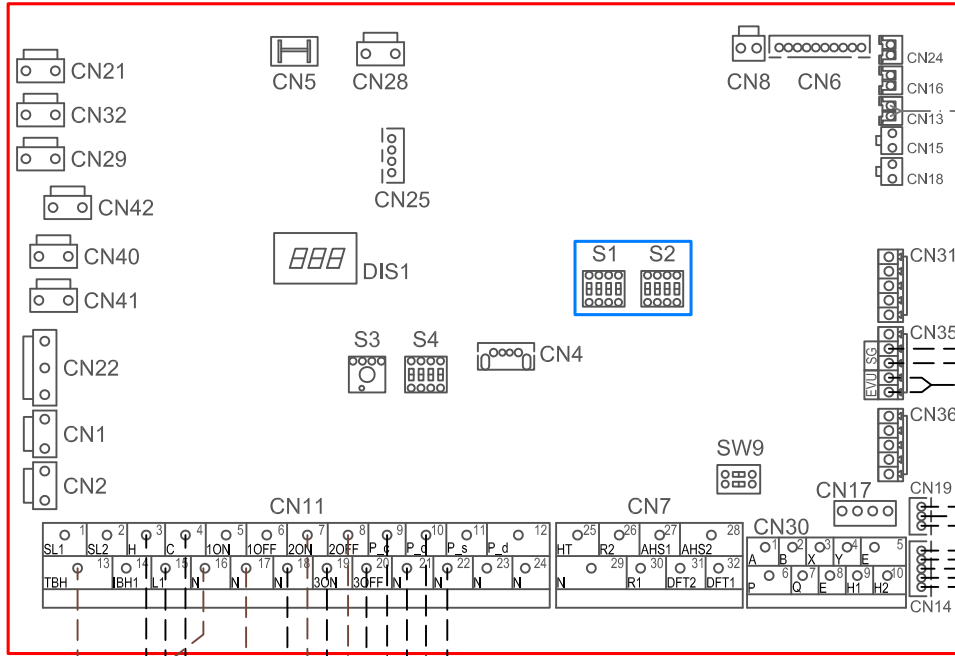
CN21
CN32
CN29
CN42
CN40
CN41
CN22
CN1
CN2
CN5
CN28
CN25
DIS1
S3
S4
CN4
S1
S2
CN8
CN6
CN24
CN16
CN13
CN15
CN18
CN31
CN35
SG
EVU
CN36
SW9
CN17
CN19
CN14
CN11
CN7
CN30

| SL1 1 | SL2 2 | H 3 | C 4 | 1ON 5 | 1OFF 6 | 2ON 7 | 2OFF 8 | P_c 9 | P_o 10 | P_s 11 | P_d 12 |
|---|---|---|---|---|---|---|---|---|---|---|---|
| TBH 13 | IBH1 14 | L1 15 | N 16 | N 17 | N 18 | 3ON 19 | 3OFF 20 | N 21 | N 22 | N 23 | N 24 |

| HT 25 | R2 26 | AHS1 27 | AHS2 28 |
|---|---|---|---|
| N 29 | R1 30 | DFT2 31 | DFT1 32 |

| A 1 | B 2 | X 3 | Y 4 | E 5 |
|---|---|---|---|---|
| P 6 | Q 7 | E 8 | H1 9 | H2 10 |